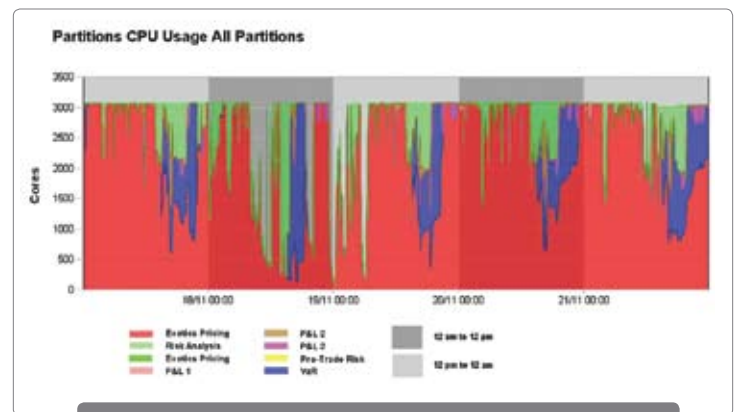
Partitions CPU Usage All Partitions

3500
3000
2500
2000
1500
1000
500
0

Cores

18/11 00:00
19/11 00:00
20/11 00:00
21/11 00:00

Exotics Pricing
Risk Analysis
Exotics Pricing
P&L 1
P&L 2
P&L 3
Pre-Trade Risk
VaR
12 am to 12 pm
12 pm to 12 am